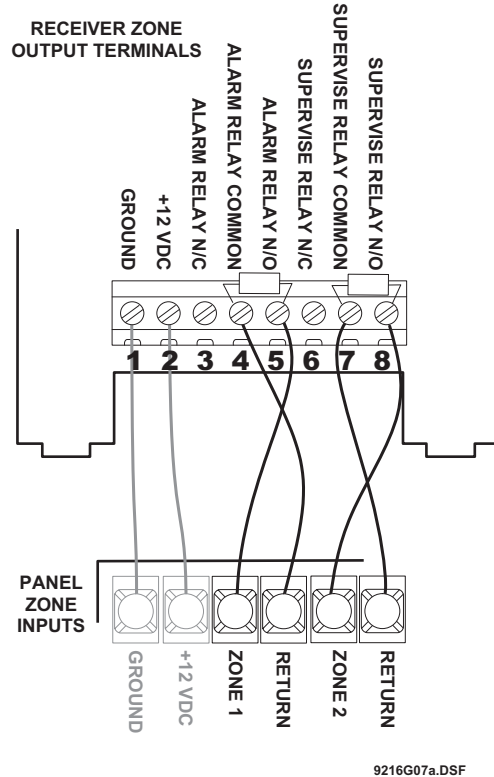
RECEIVER ZONE OUTPUT TERMINALS

GROUND
+12 VDC
ALARM RELAY N/C
ALARM RELAY COMMON
ALARM RELAY N/O
SUPERVISE RELAY N/C
SUPERVISE RELAY COMMON
SUPERVISE RELAY N/O

1 2 3 4 5 6 7 8

PANEL ZONE INPUTS

GROUND
+12 VDC
ZONE 1
RETURN
ZONE 2
RETURN

9216G07a.DSF